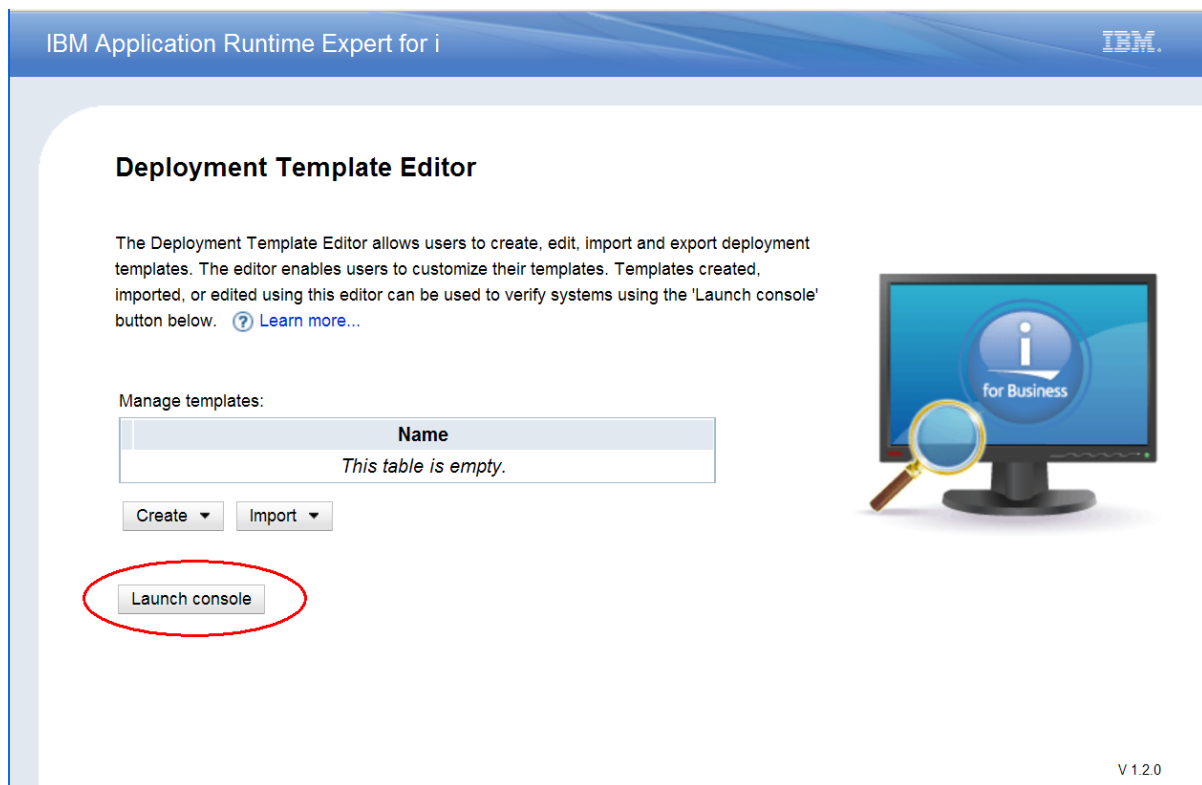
IBM Application Runtime Expert for i

IBM.

Deployment Template Editor

The Deployment Template Editor allows users to create, edit, import and export deployment templates. The editor enables users to customize their templates. Templates created, imported, or edited using this editor can be used to verify systems using the 'Launch console' button below. ? Learn more...

i
for Business

Manage templates:

| Name |
|---|
| *This table is empty.* |

Create ▼ Import ▼

Launch console

V 1.2.0